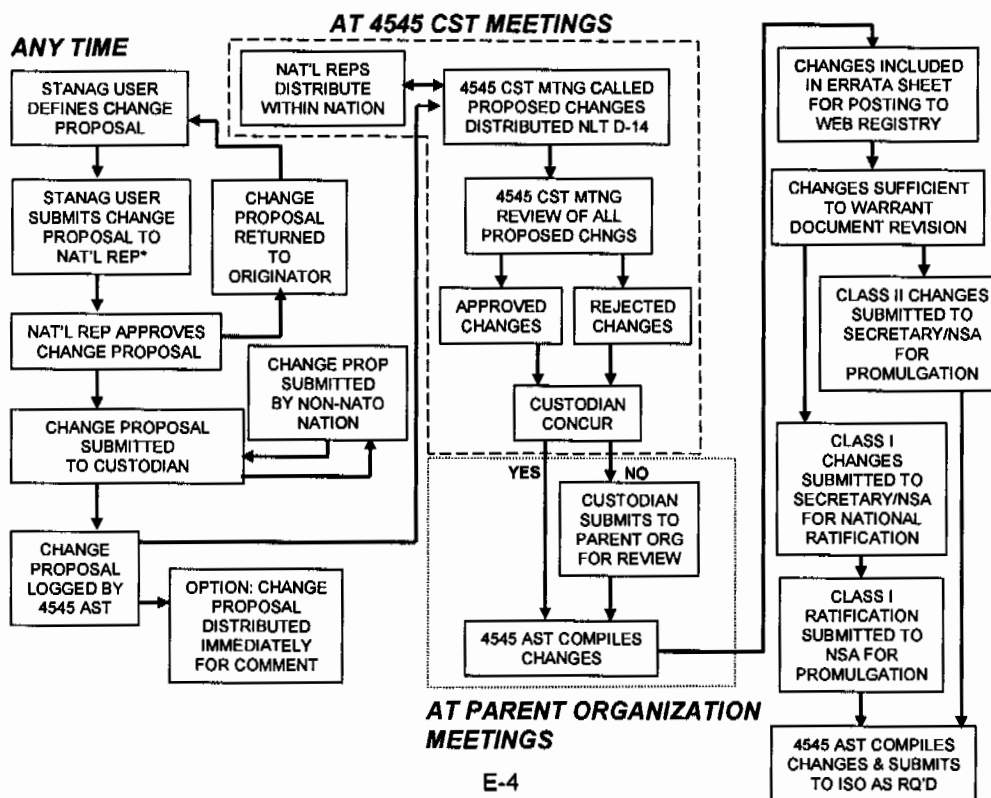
AT 4545 CST MEETINGS

ANY TIME

STANAG USER DEFINES CHANGE PROPOSAL

STANAG USER SUBMITS CHANGE PROPOSAL TO NAT'L REP*

CHANGE PROPOSAL RETURNED TO ORIGINATOR

NAT'L REP APPROVES CHANGE PROPOSAL

CHANGE PROP SUBMITTED BY NON-NATO NATION

CHANGE PROPOSAL SUBMITTED TO CUSTODIAN

CHANGE PROPOSAL LOGGED BY 4545 AST

OPTION: CHANGE PROPOSAL DISTRIBUTED IMMEDIATELY FOR COMMENT

NAT'L REPS DISTRIBUTE WITHIN NATION

4545 CST MTNG CALLED PROPOSED CHANGES DISTRIBUTED NLT D-14

4545 CST MTNG REVIEW OF ALL PROPOSED CHNGS

APPROVED CHANGES

REJECTED CHANGES

CUSTODIAN CONCUR

YES

NO

CUSTODIAN SUBMITS TO PARENT ORG FOR REVIEW

4545 AST COMPILES CHANGES

AT PARENT ORGANIZATION MEETINGS

CHANGES INCLUDED IN ERRATA SHEET FOR POSTING TO WEB REGISTRY

CHANGES SUFFICIENT TO WARRANT DOCUMENT REVISION

CLASS II CHANGES SUBMITTED TO SECRETARY/NSA FOR PROMULGATION

CLASS I CHANGES SUBMITTED TO SECRETARY/NSA FOR NATIONAL RATIFICATION

CLASS I RATIFICATION SUBMITTED TO NSA FOR PROMULGATION

4545 AST COMPILES CHANGES & SUBMITS TO ISO AS RQ'D

E-4